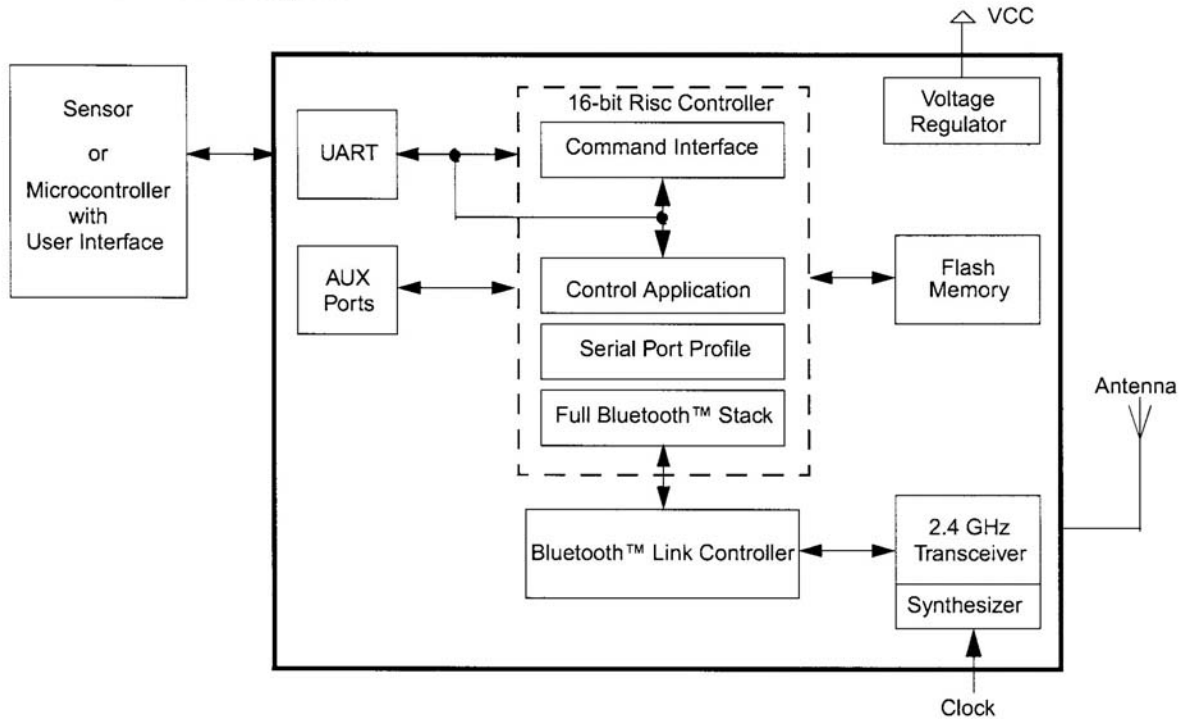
VCC

Sensor
or
Microcontroller
with
User Interface

UART

16-bit Risc Controller

Command Interface

Voltage Regulator

AUX Ports

Control Application

Flash Memory

Serial Port Profile

Full Bluetooth™ Stack

Antenna

Bluetooth™ Link Controller

2.4 GHz Transceiver

Synthesizer

Clock